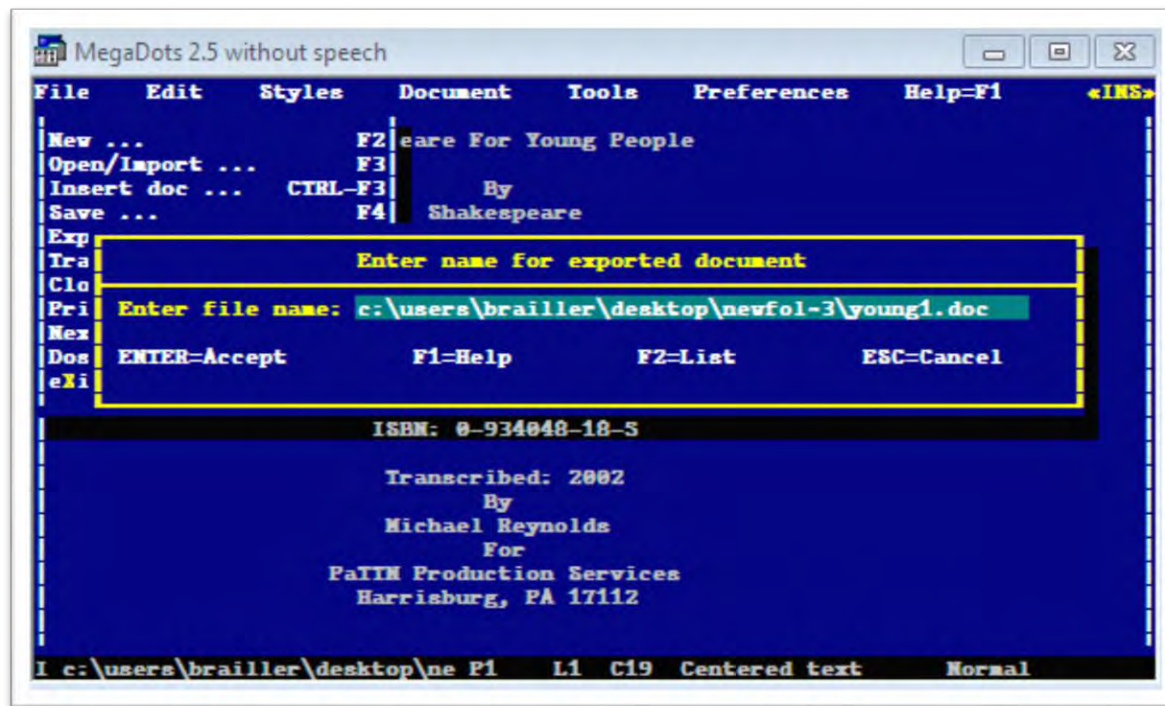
MegaDots 2.5 without speech

File Edit Styles Document Tools Preferences Help=F1 «INS»

New ... F2
Open/Import ... F3
Insert doc ... CTRL-F3
Save ... F4
Exp
Tra
Clo
Pri
Nex
Dos
eXi

eare For Young People

By
Shakespeare

Enter name for exported document

Enter file name: c:\users\brailler\desktop\newfol-3\young1.doc

ENTER=Accept F1=Help F2=List ESC=Cancel

ISBN: 0-934048-18-5

Transcribed: 2002
By
Michael Reynolds
For
PaTTH Production Services
Harrisburg, PA 17112

I c:\users\brailler\desktop\ne P1 L1 C19 Centered text Normal